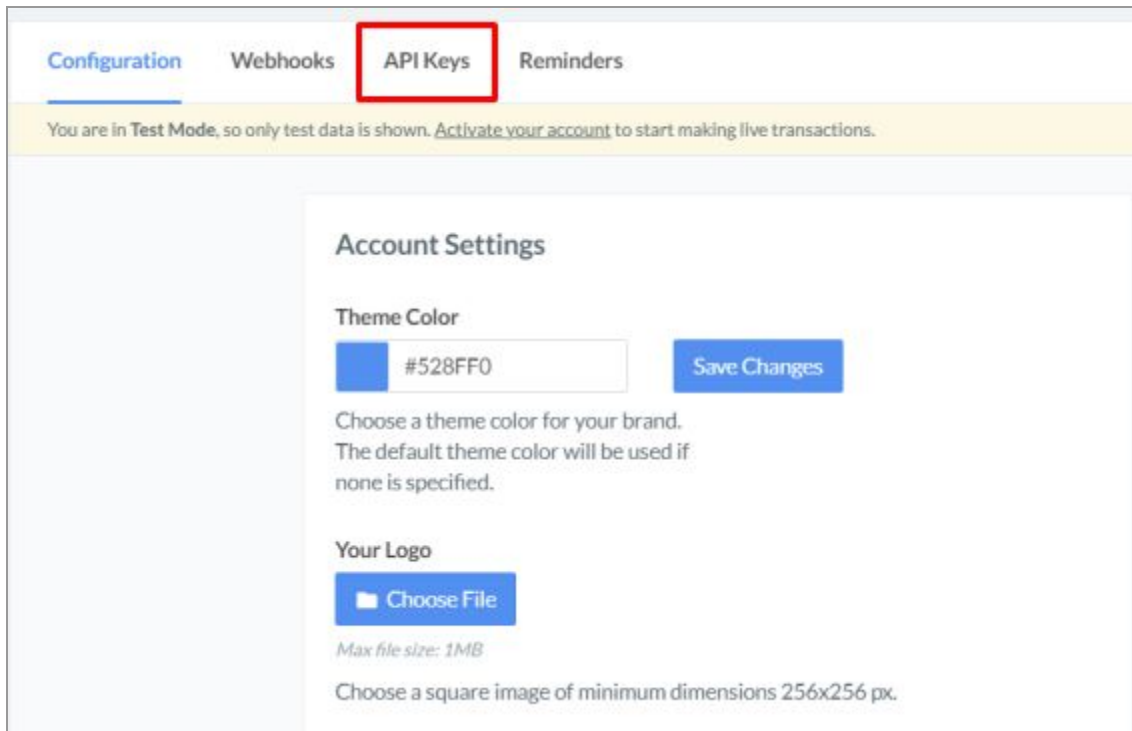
Configuration Webhooks API Keys Reminders

You are in Test Mode, so only test data is shown. Activate your account to start making live transactions.

Account Settings

Theme Color

#528FF0

Save Changes

Choose a theme color for your brand. The default theme color will be used if none is specified.

Your Logo

Choose File

Max file size: 1MB

Choose a square image of minimum dimensions 256x256 px.